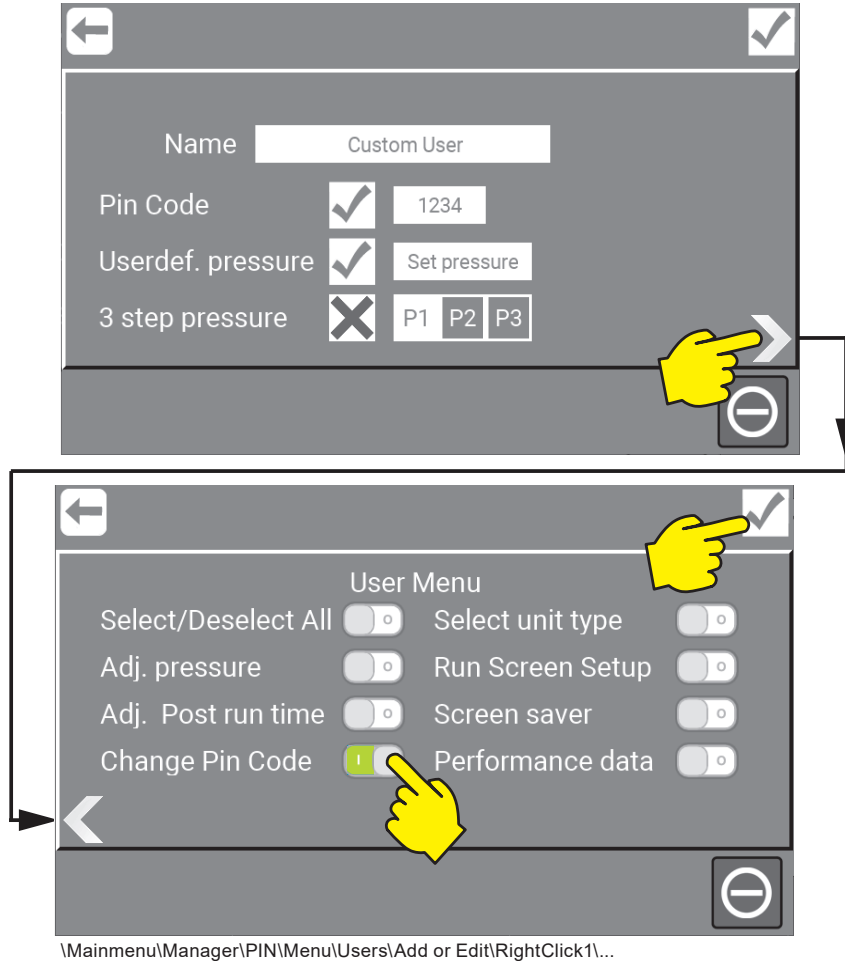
Name Custom User

Pin Code 1234

Userdef. pressure Set pressure

3 step pressure P1 P2 P3

User Menu

Select/Deselect All

Select unit type

Adj. pressure

Run Screen Setup

Adj. Post run time

Screen saver

Change Pin Code

Performance data

\Mainmenu\Manager\PIN\Menu\Users\Add or Edit\RightClick1\...